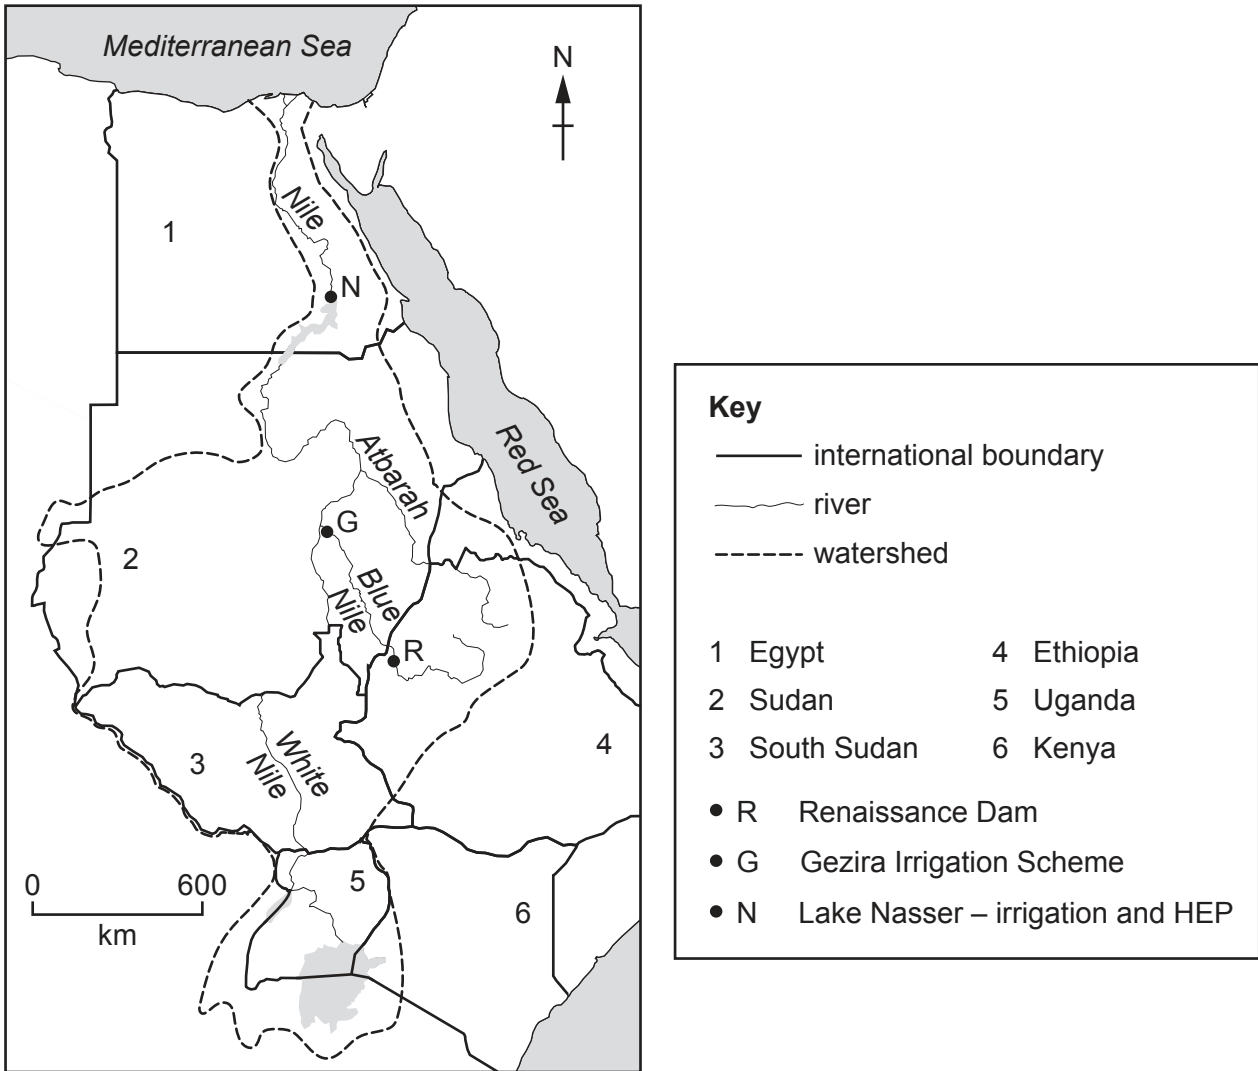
Mediterranean Sea

N

Nile

1

N

Red Sea

Atbarah

G

2

Blue Nile

R

White Nile

3

4

5

6

0 600
km

Key
international boundary
river
watershed

1 Egypt
2 Sudan
3 South Sudan
4 Ethiopia
5 Uganda
6 Kenya

• R Renaissance Dam
• G Gezira Irrigation Scheme
• N Lake Nasser – irrigation and HEP